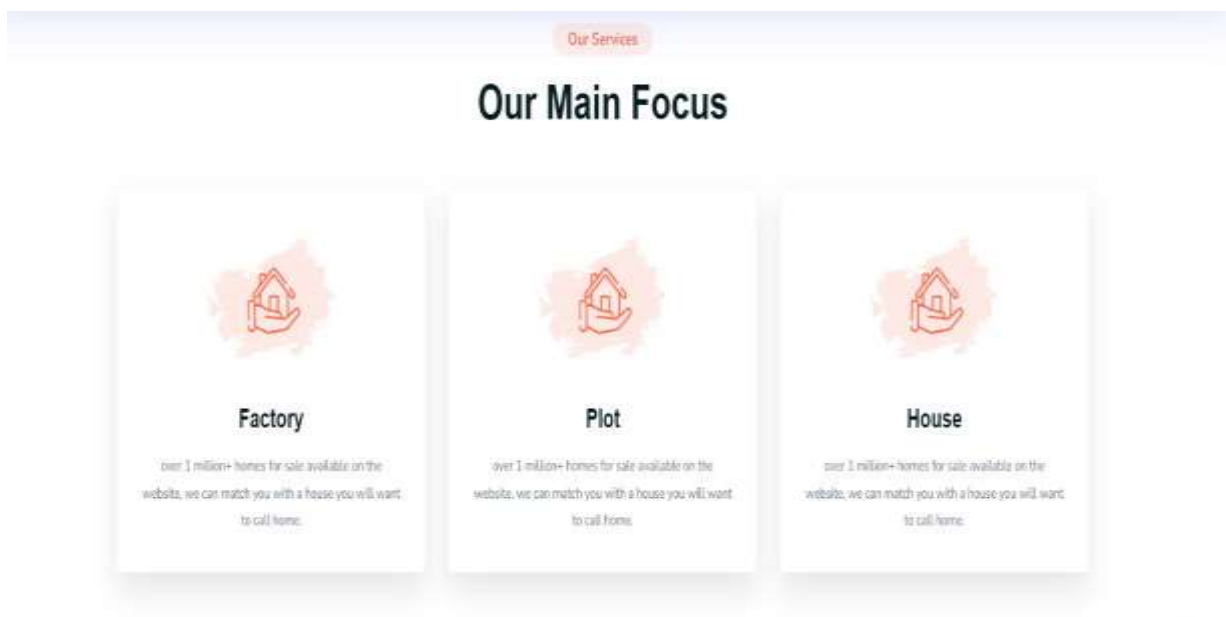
Our Services

Our Main Focus

Factory

over 1 million+ homes for sale available on the website, we can match you with a house you will want to call home.

Plot

over 1 million+ homes for sale available on the website, we can match you with a house you will want to call home.

House

over 1 million+ homes for sale available on the website, we can match you with a house you will want to call home.